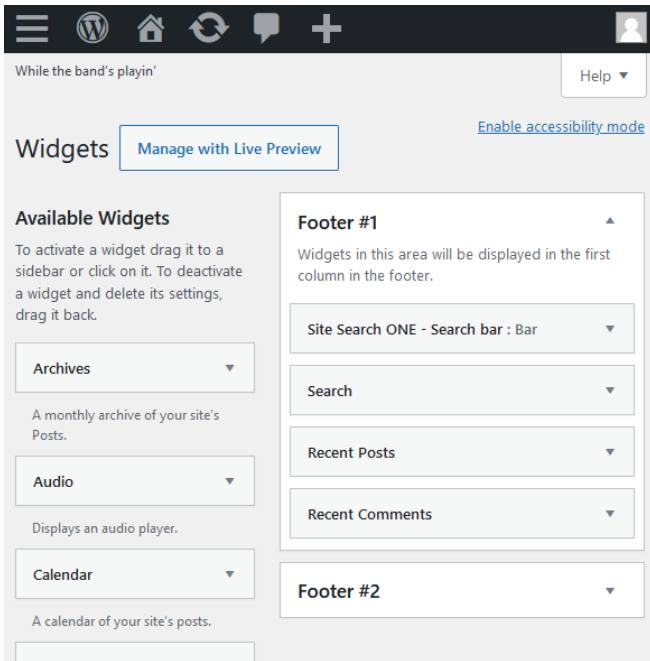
While the band's playin'

Help ▼

Widgets

Manage with Live Preview

Enable accessibility mode

Available Widgets

To activate a widget drag it to a sidebar or click on it. To deactivate a widget and delete its settings, drag it back.

Archives

A monthly archive of your site's Posts.

Audio

Displays an audio player.

Calendar

A calendar of your site's posts.

Footer #1

Widgets in this area will be displayed in the first column in the footer.

Site Search ONE - Search bar : Bar

Search

Recent Posts

Recent Comments

Footer #2